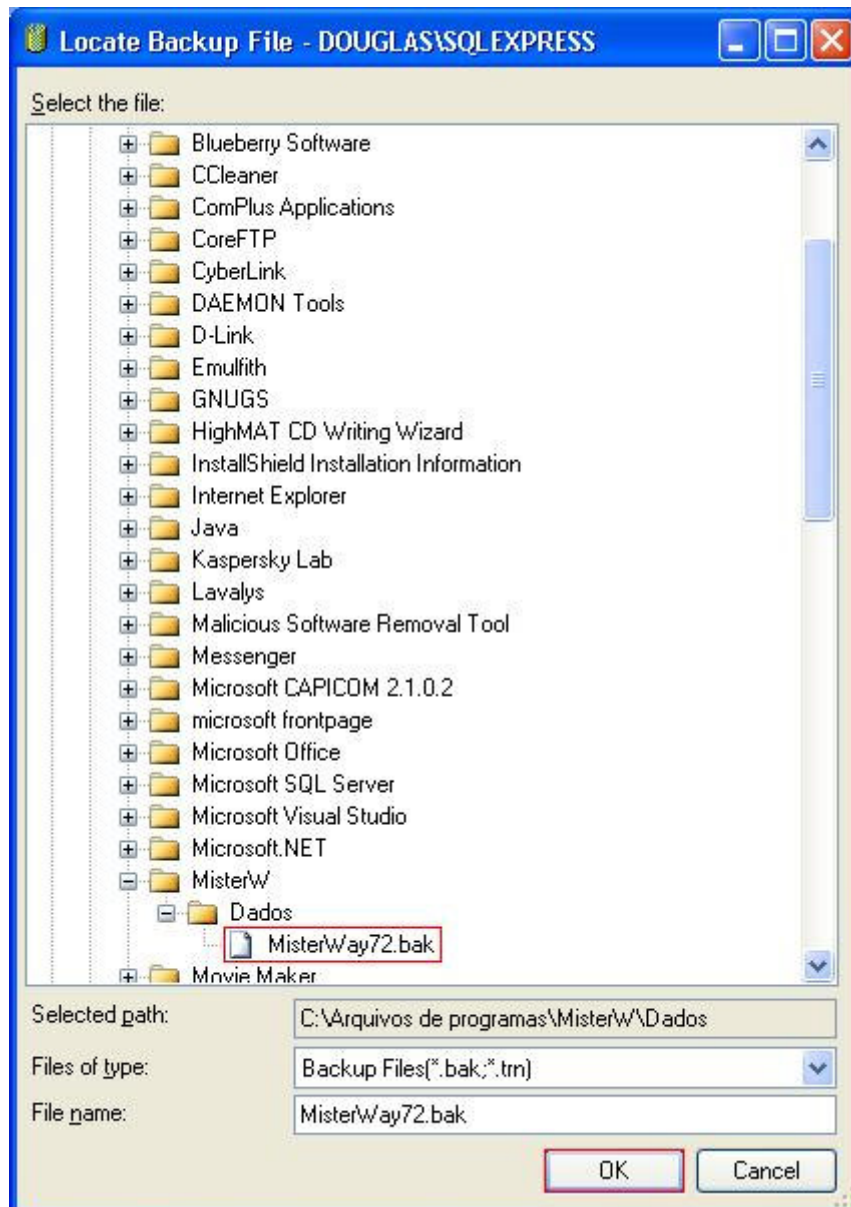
Locate Backup File - DOUGLAS\SQLEXPRESS

Select the file:

Blueberry Software
CCleaner
ComPlus Applications
CoreFTP
CyberLink
DAEMON Tools
D-Link
Emulfith
GNUGS
HighMAT CD Writing Wizard
InstallShield Installation Information
Internet Explorer
Java
Kaspersky Lab
Lavalys
Malicious Software Removal Tool
Messenger
Microsoft CAPICOM 2.1.0.2
microsoft frontpage
Microsoft Office
Microsoft SQL Server
Microsoft Visual Studio
Microsoft.NET
MisterW
Dados
MisterWay72.bak
Movie Maker

Selected path: C:\Arquivos de programas\MisterW\Dados
Files of type: Backup Files(*.bak;*.trn)
File name: MisterWay72.bak

OK
Cancel